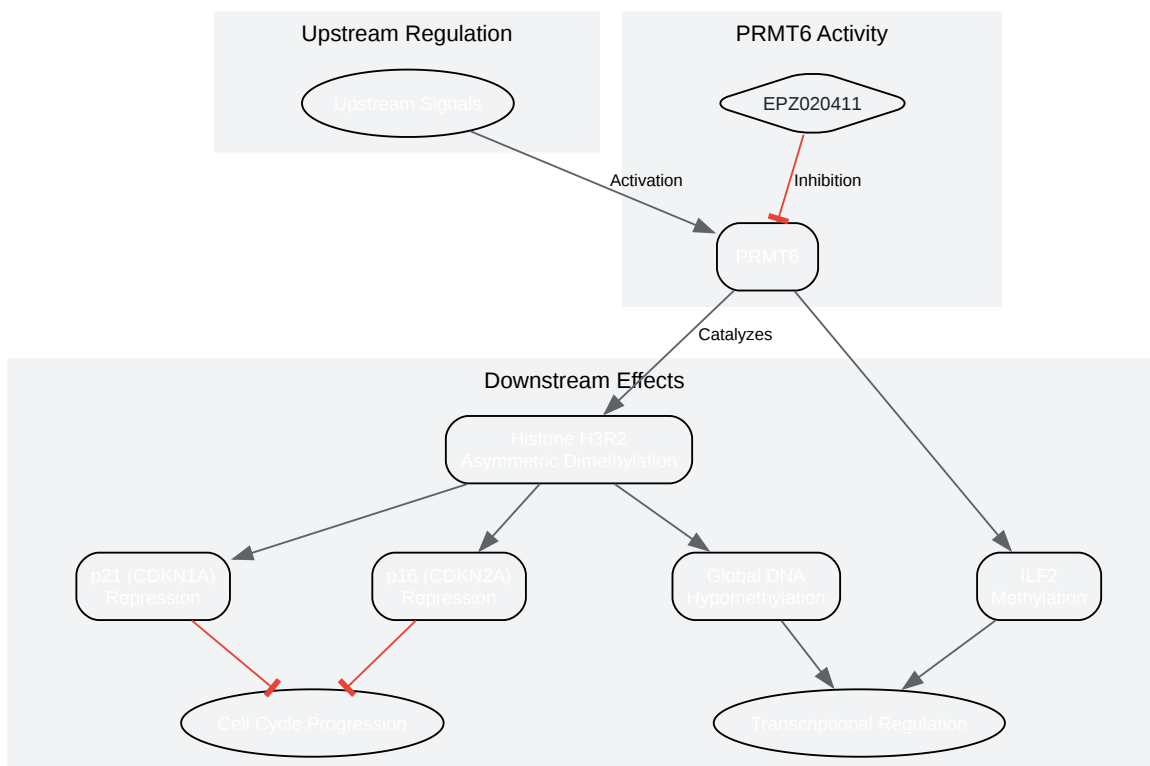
Upstream Regulation

Upstream Signals

PRMT6 Activity

EPZ020411

Activation

Inhibition

PRMT6

Catalyzes

Downstream Effects

Histone H3R2 Asymmetric Dimethylation

p21 (CDKN1A) Repression

p16 (CDKN2A) Repression

Global DNA Hypomethylation

ILF2 Methylation

Cell Cycle Progression

Transcriptional Regulation